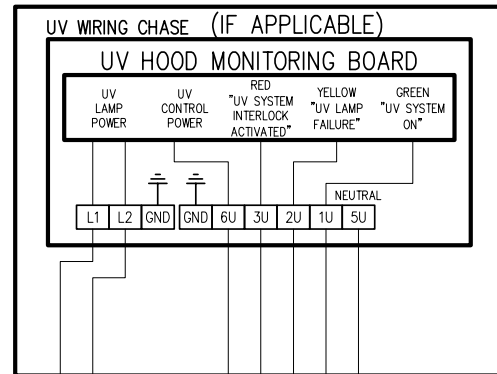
UV WIRING CHASE (IF APPLICABLE)

UV HOOD MONITORING BOARD

UV LAMP POWER

UV CONTROL POWER

RED "UV SYSTEM INTERLOCK ACTIVATED"

YELLOW "UV LAMP FAILURE"

GREEN "UV SYSTEM ON"

NEUTRAL

L1 L2 GND GND 6U 3U 2U 1U 5U